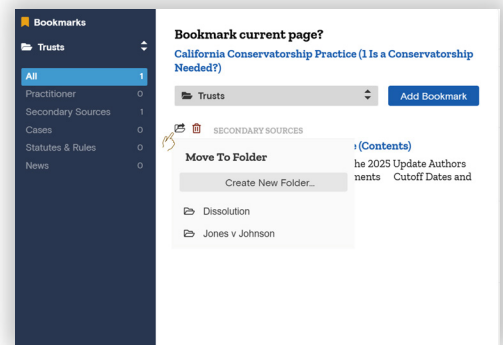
Bookmarks

Trusts

| | |
|---|---|
| All | 1 |
| Practitioner | 0 |
| Secondary Sources | 1 |
| Cases | 0 |
| Statutes & Rules | 0 |
| News | 0 |

Bookmark current page?

California Conservatorship Practice (1 Is a Conservatorship Needed?)

Trusts

Add Bookmark

SECONDARY SOURCES

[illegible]e (Contents)

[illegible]he 2025 Update Authors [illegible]nents Cutoff Dates and

Move To Folder

Create New Folder...

Dissolution

Jones v Johnson